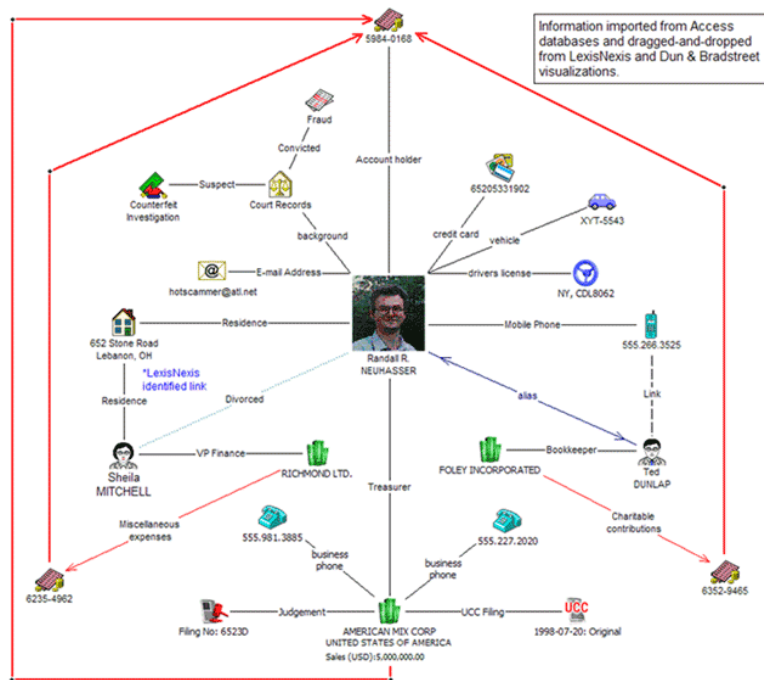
Information imported from Access databases and dragged-and-dropped from LexisNexis and Dun & Bradstreet visualizations.

5984-0168

Account holder

Fraud

Convicted

Counterfeit Investigation

Suspect

Court Records

background

65205331902

credit card

vehicle

XYT-5543

E-mail Address

hotscammer@atl.net

drivers license

NY, CDL8062

652 Stone Road Lebanon, OH

Residence

Mobile Phone

555.266.3525

Randall R. NEUHASSER

*LexisNexis identified link

Residence

Divorced

alias

Link

Sheila MITCHELL

VP Finance

RICHMOND LTD.

FOLEY INCORPORATED

Bookkeeper

Ted DUNLAP

Treasurer

Miscellaneous expenses

555.981.3885

business phone

555.227.2020

business phone

Charitable contributions

6235-4962

6352-9465

Filing No: 6523D

Judgement

AMERICAN MIX CORP UNITED STATES OF AMERICA

Sales (USD):5,000,000.00

UCC Filing

UCC

1998-07-20: Original